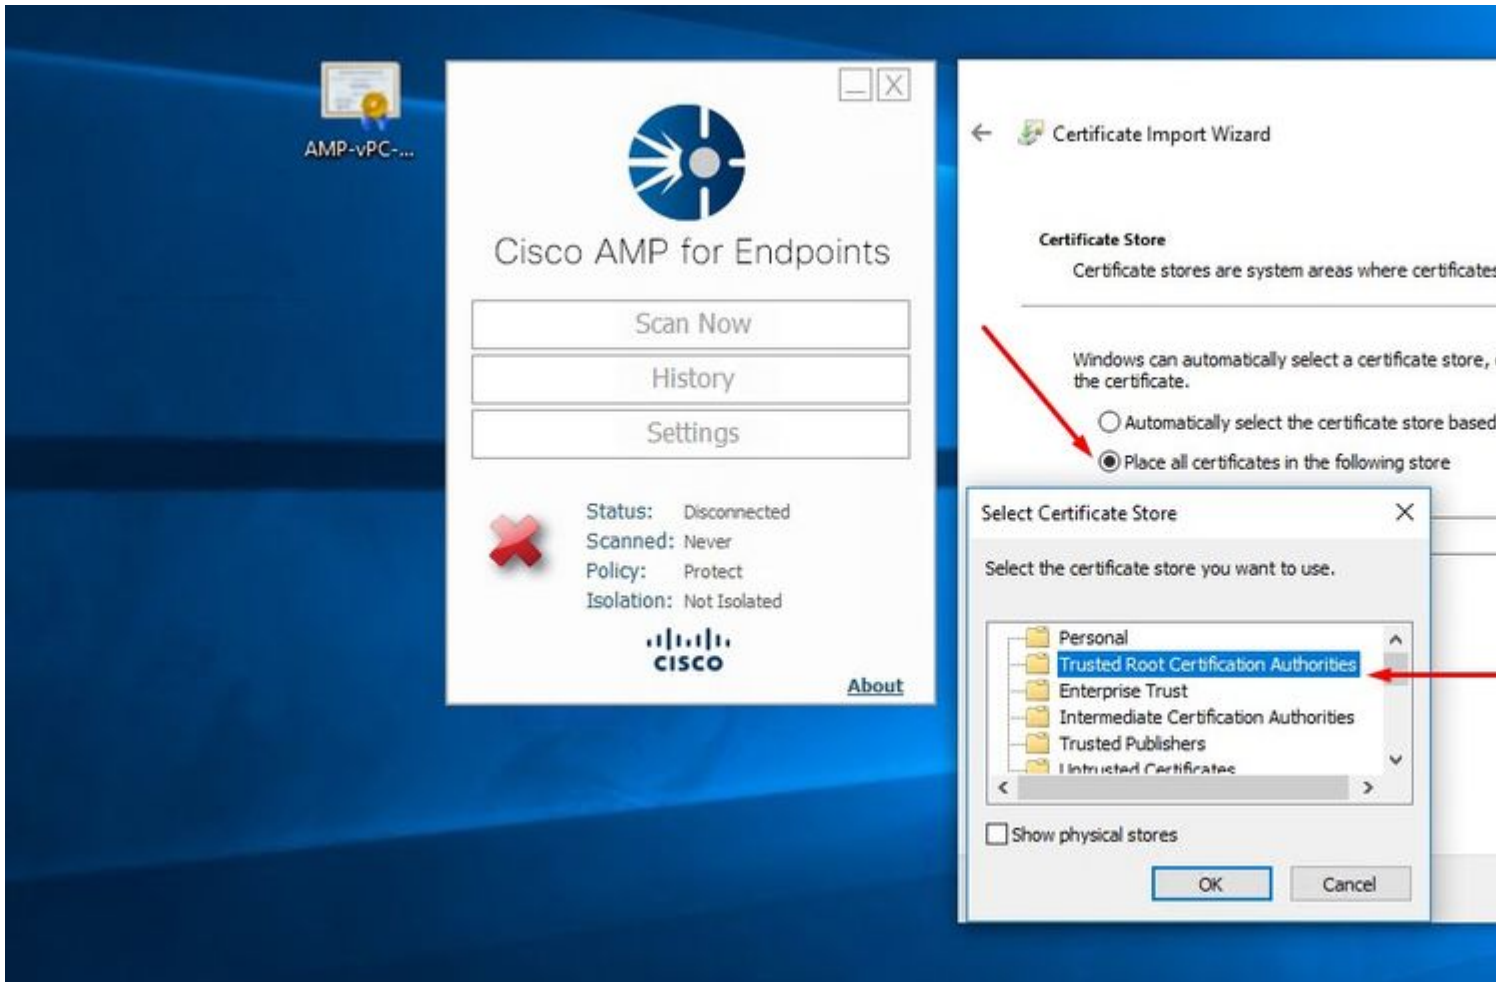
AMP-vPC-...

Cisco AMP for Endpoints

Scan Now

History

Settings

Status: Disconnected
Scanned: Never
Policy: Protect
Isolation: Not Isolated

cisco

About

Certificate Import Wizard

Certificate Store
Certificate stores are system areas where certificates

Windows can automatically select a certificate store, the certificate.

Automatically select the certificate store based

Place all certificates in the following store

Select Certificate Store

Select the certificate store you want to use.

Personal
Trusted Root Certification Authorities
Enterprise Trust
Intermediate Certification Authorities
Trusted Publishers
Untrusted Certificates

Show physical stores

OK Cancel